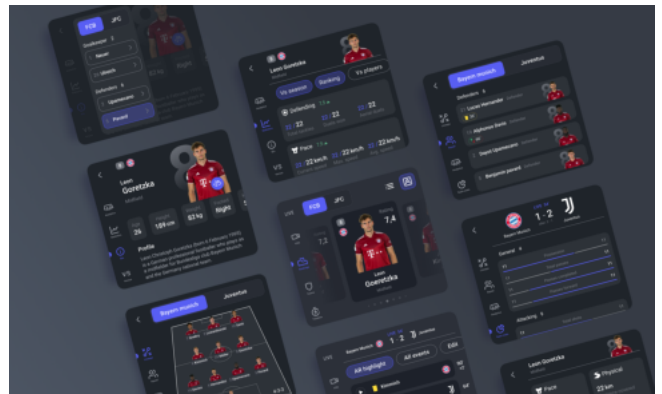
FCB
JFC
Goalkeeper
Neuer
Midfielder
Musiala
Defenders
Upamecano
Pavard
82 kg
Right
Leon Goretzka
Vs season
Ranking
Vs players
Defending
22
22
22
Pace
22 km/h
22 km/h
22 km/h
VS
Bayern munich
Juventus
Defenders
Lucas Hernandez
Alphonso Davies
Dayot Upamecano
Benjamin pavard
Leon
Goretzka
Midfield
Age
26
Height
189 cm
82 kg
Right
Profile
VS
FCB
JFC
7.2
7.4
Leon
Goretzka
1 : 2
General
Attacking
Bayern munich
Juventus
Bayern Munich
1 : 2
Juventus
All highlight
All events
Edit
Leon Goretzka
Pace
Physical
22 km